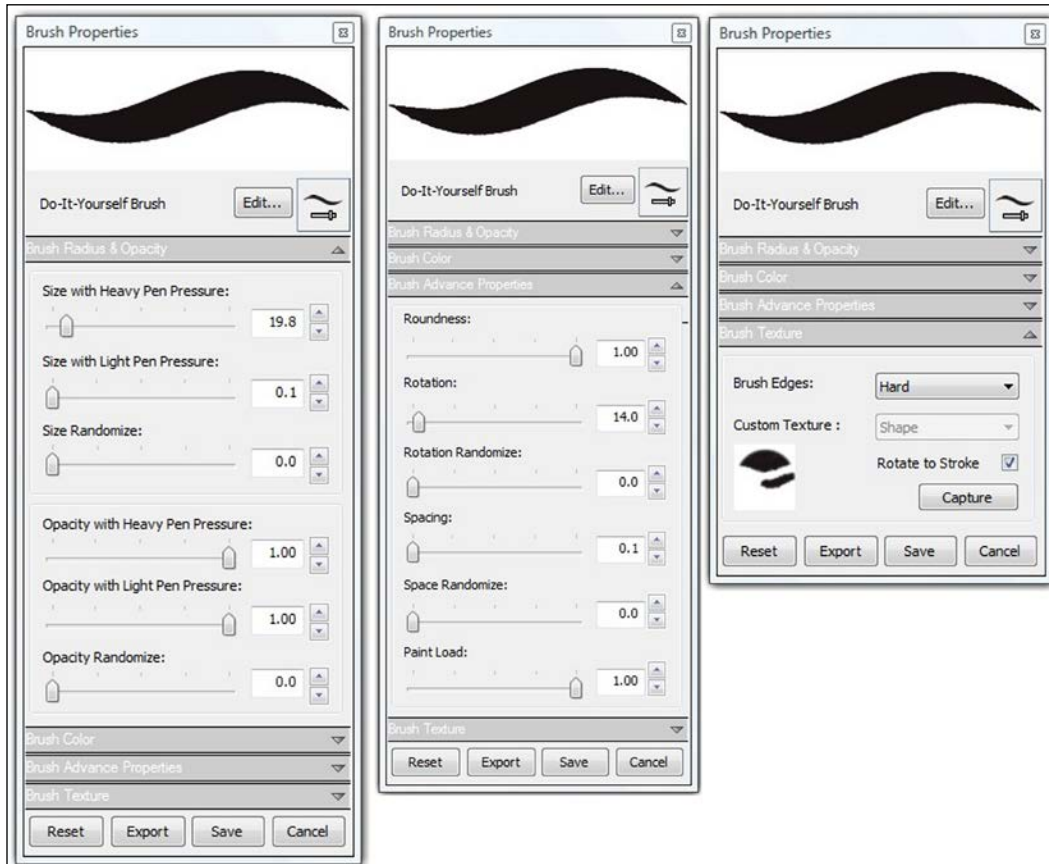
Brush Properties

Do-It-Yourself Brush

Edit...

Brush Radius & Opacity

Size with Heavy Pen Pressure:

19.8

Size with Light Pen Pressure:

0.1

Size Randomize:

0.0

Opacity with Heavy Pen Pressure:

1.00

Opacity with Light Pen Pressure:

1.00

Opacity Randomize:

0.0

Brush Color

Brush Advance Properties

Brush Texture

Reset Export Save Cancel

Brush Properties

Do-It-Yourself Brush

Edit...

Brush Radius & Opacity

Brush Color

Brush Advance Properties

Roundness:

1.00

Rotation:

14.0

Rotation Randomize:

0.0

Spacing:

0.1

Space Randomize:

0.0

Paint Load:

1.00

Brush Texture

Reset Export Save Cancel

Brush Properties

Do-It-Yourself Brush

Edit...

Brush Radius & Opacity

Brush Color

Brush Advance Properties

Brush Texture

Brush Edges: Hard

Custom Texture : Shape

Rotate to Stroke

Capture

Reset Export Save Cancel